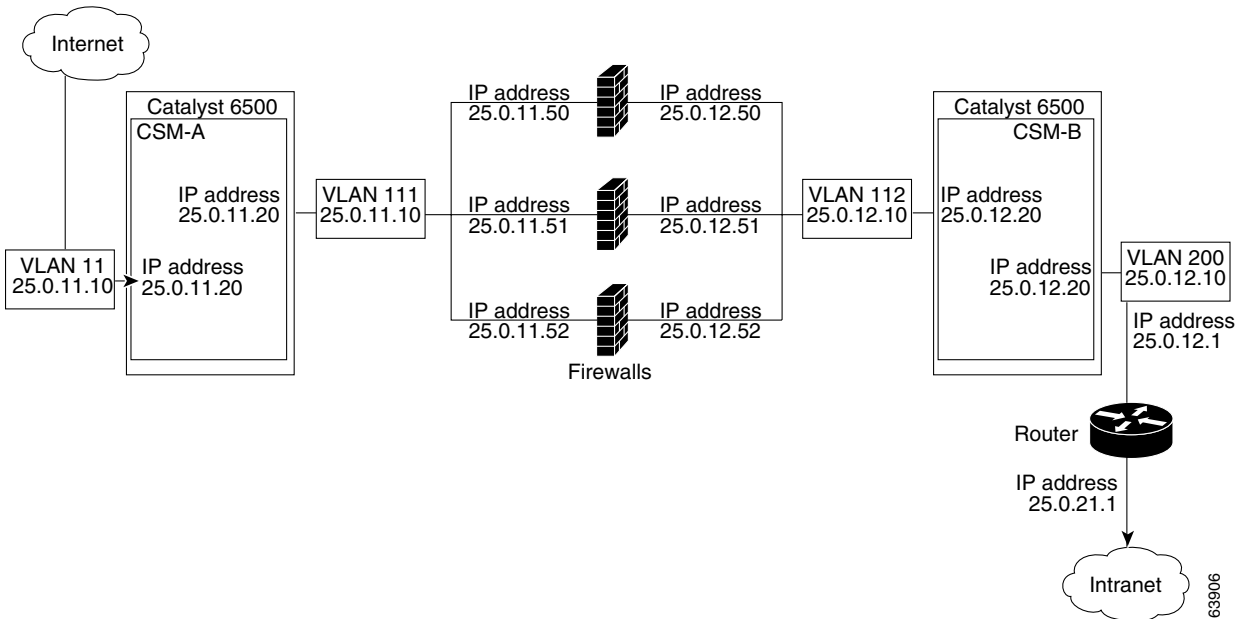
Internet

Catalyst 6500
CSM-A

IP address
25.0.11.20

VLAN 11
25.0.11.10

IP address
25.0.11.20

VLAN 111
25.0.11.10

IP address
25.0.11.50

IP address
25.0.12.50

IP address
25.0.11.51

IP address
25.0.12.51

IP address
25.0.11.52

IP address
25.0.12.52

Firewalls

VLAN 112
25.0.12.10

Catalyst 6500
CSM-B

IP address
25.0.12.20

IP address
25.0.12.20

VLAN 200
25.0.12.10

IP address
25.0.12.1

Router

IP address
25.0.21.1

Intranet

63906